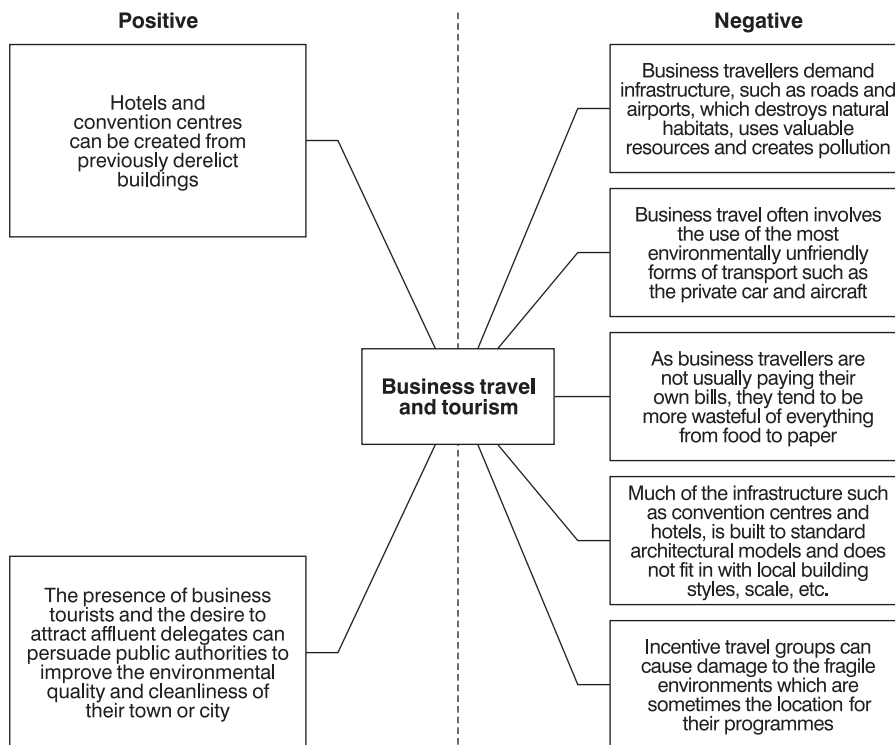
Positive

Negative

Hotels and convention centres can be created from previously derelict buildings

Business travellers demand infrastructure, such as roads and airports, which destroys natural habitats, uses valuable resources and creates pollution

Business travel often involves the use of the most environmentally unfriendly forms of transport such as the private car and aircraft

Business travel and tourism

As business travellers are not usually paying their own bills, they tend to be more wasteful of everything from food to paper

Much of the infrastructure such as convention centres and hotels, is built to standard architectural models and does not fit in with local building styles, scale, etc.

The presence of business tourists and the desire to attract affluent delegates can persuade public authorities to improve the environmental quality and cleanliness of their town or city

Incentive travel groups can cause damage to the fragile environments which are sometimes the location for their programmes